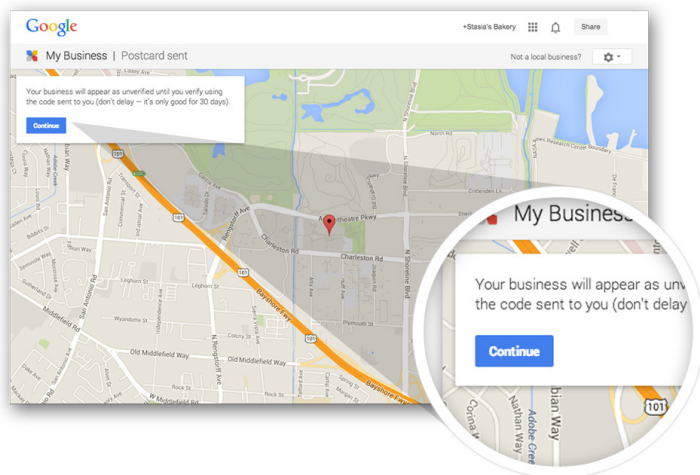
Google

+Stasia's Bakery

Share

My Business | Postcard sent

Not a local business?

Your business will appear as unverified until you verify using the code sent to you (don't delay — it's only good for 30 days).

Continue

Amphitheatre Pkwy

Charleston Rd

Charleston Rd

Bayshore Fwy

101

101

101

Middlefield Rd

Old Middlefield Way

N Shoreline Blvd

San Antonio Rd

Independence Ave

Leghorn St

Plymouth St

Wyandotte St

W Middlefield Rd

N Rengstorff Ave

Terminal Blvd

My Business

Your business will appear as unv

the code sent to you (don't delay

Continue

Adobe Cree

Nathan Way

101